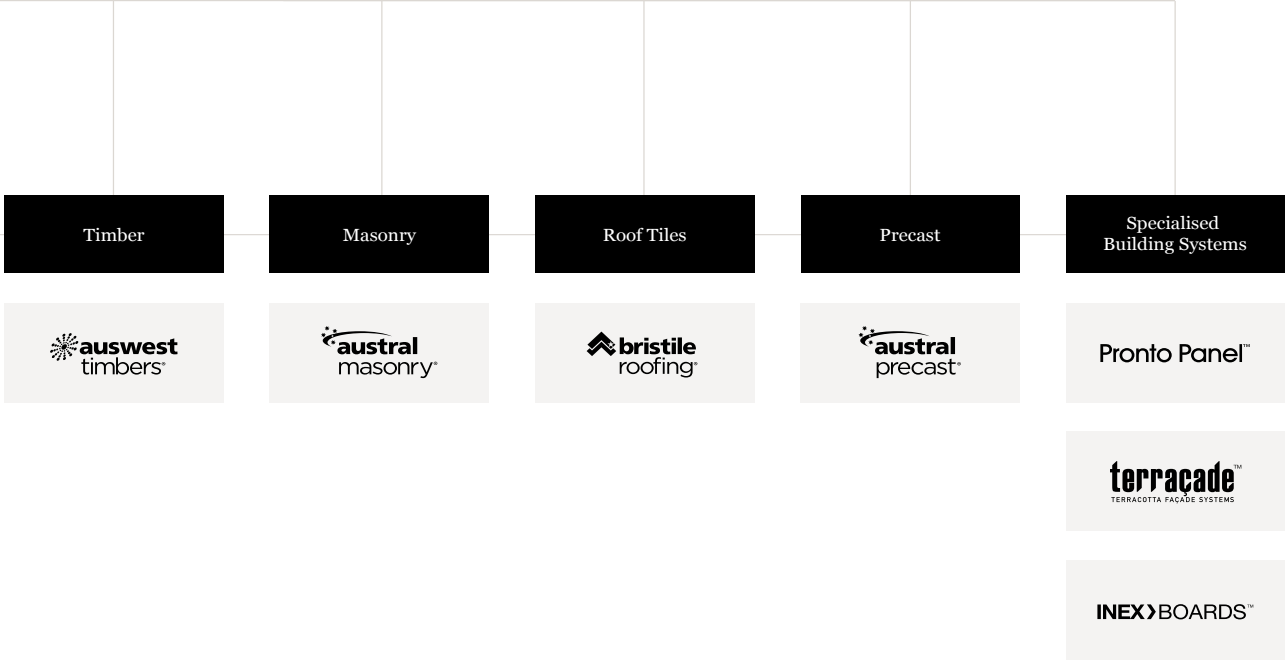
Timber

Masonry

Roof Tiles

Precast

Specialised Building Systems

auswest timbers®

austral masonry®

bristile roofing®

austral precast®

Pronto Panel™

terraçade™ TERRACOTTA FAÇADE SYSTEMS

INEX›BOARDS™